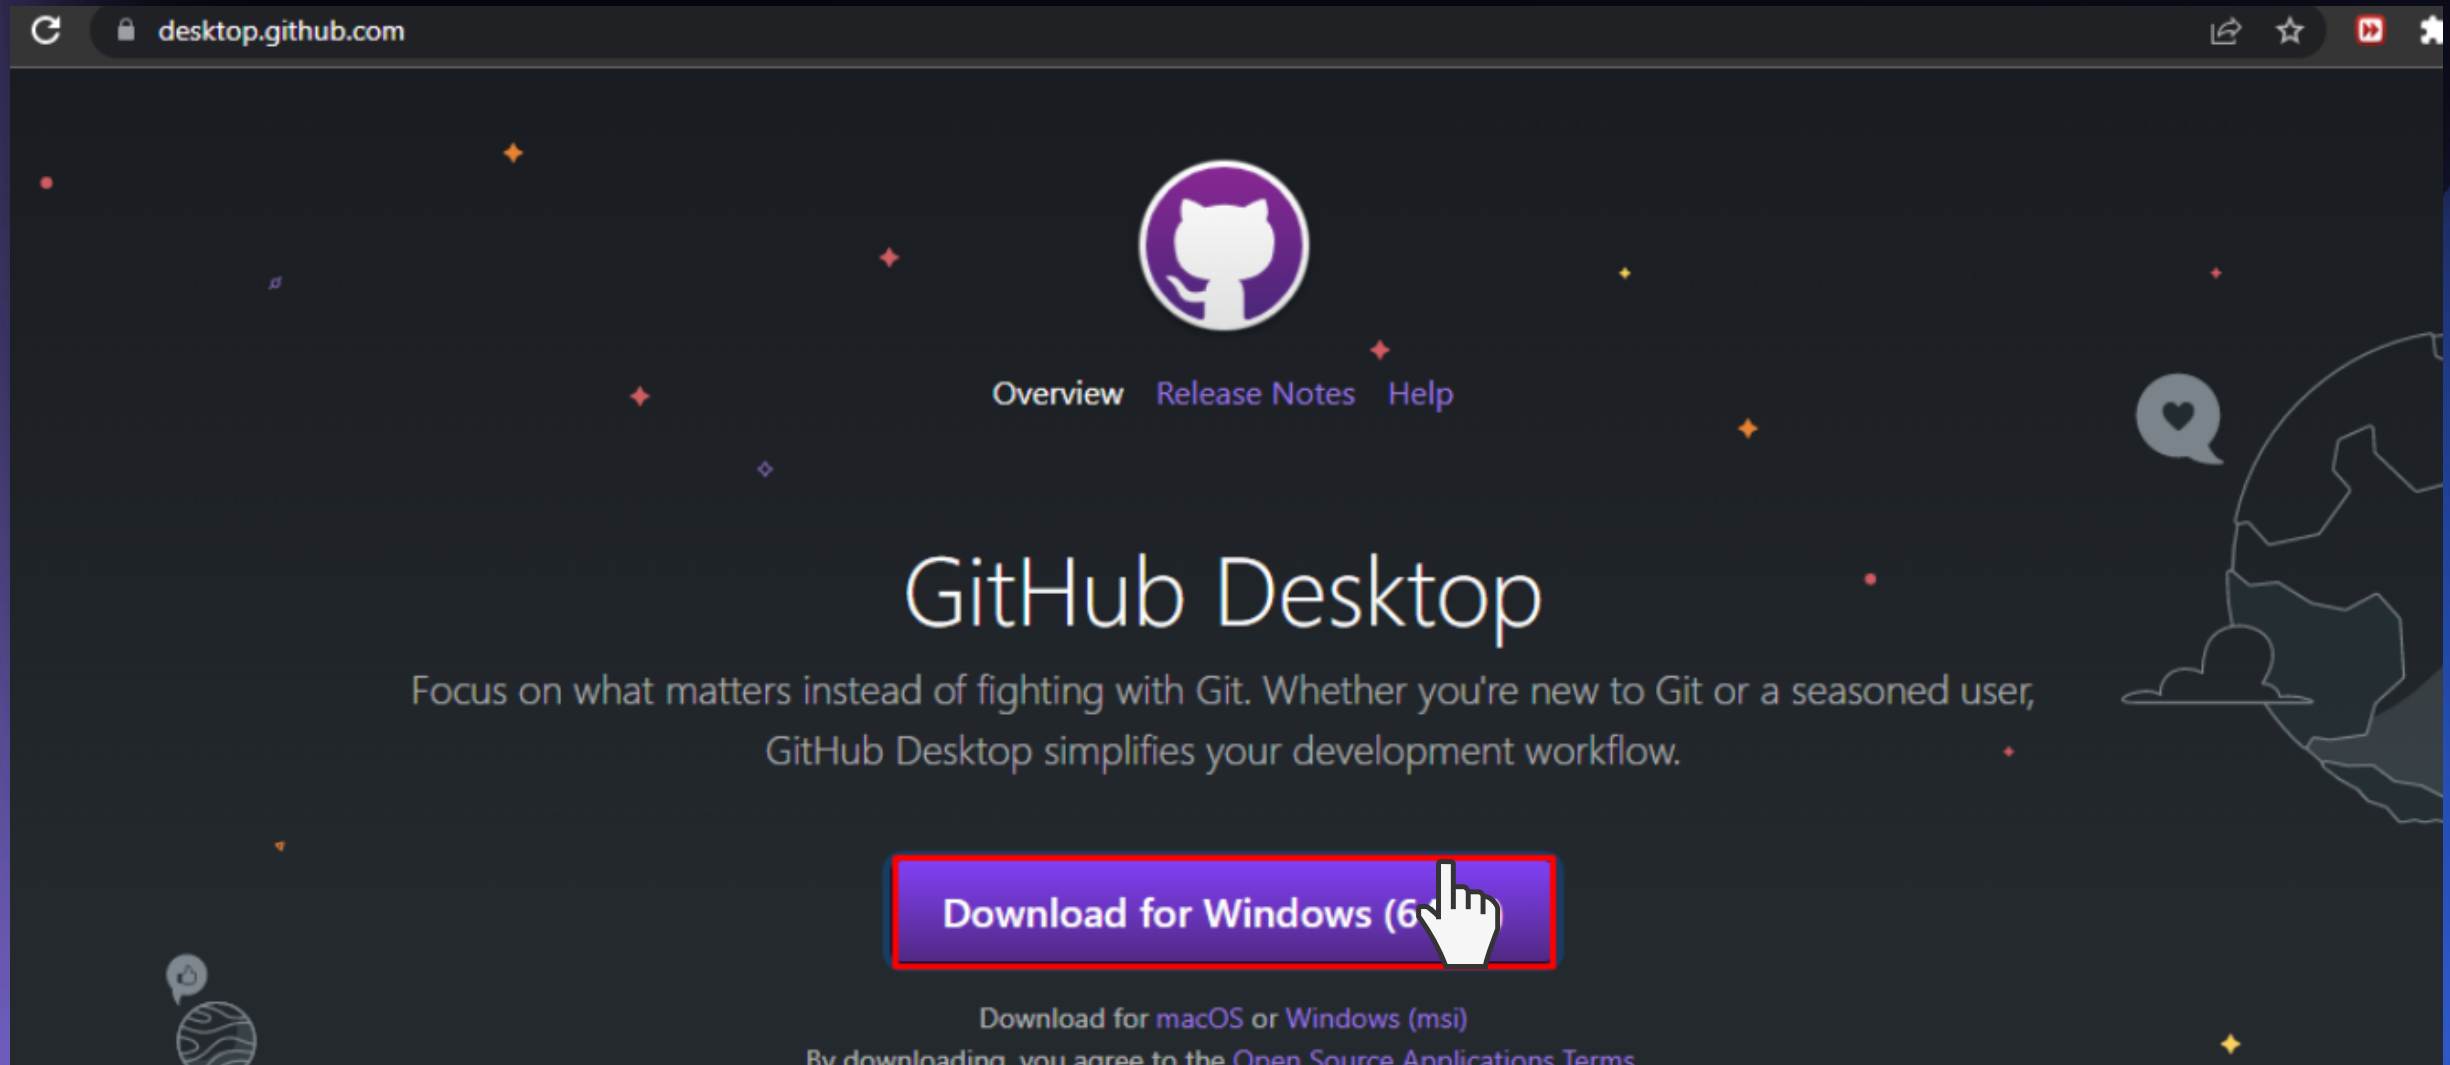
desktop.github.com

Overview Release Notes Help

GitHub Desktop

Focus on what matters instead of fighting with Git. Whether you're new to Git or a seasoned user, GitHub Desktop simplifies your development workflow.

Download for Windows (6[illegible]

Download for macOS or Windows (msi)

By downloading, you agree to the Open Source Applications Terms